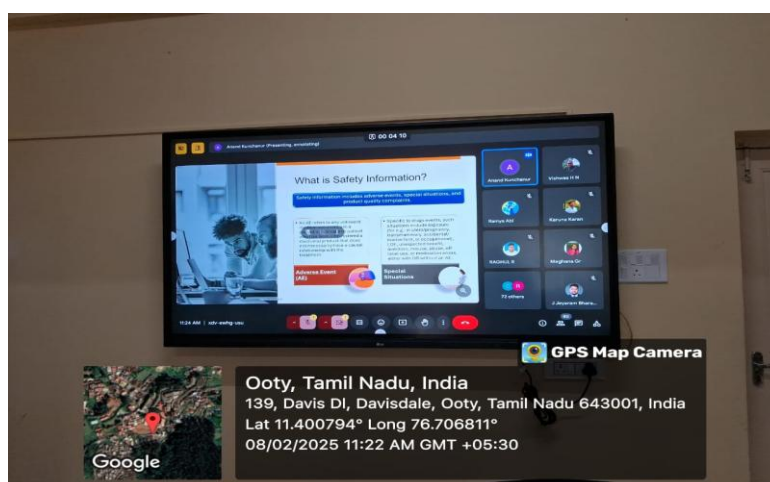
Anand Kunchanur (Presenting, annotating)

00 04 10

What is Safety Information?

Safety information includes adverse events, special situations, and product quality complaints.

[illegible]

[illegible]

Adverse Event (AE)

Special Situations

Anand Kunchanur

Vishnika H R

Ramya AM

Karuna Karan

RAGHUL R

Meghana Gr

72 others

J Jeyaram Bhara...

11:24 AM | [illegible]

GPS Map Camera

Ooty, Tamil Nadu, India
139, Davis Dl, Davisdale, Ooty, Tamil Nadu 643001, India
Lat 11.400794° Long 76.706811°
08/02/2025 11:22 AM GMT +05:30

Google